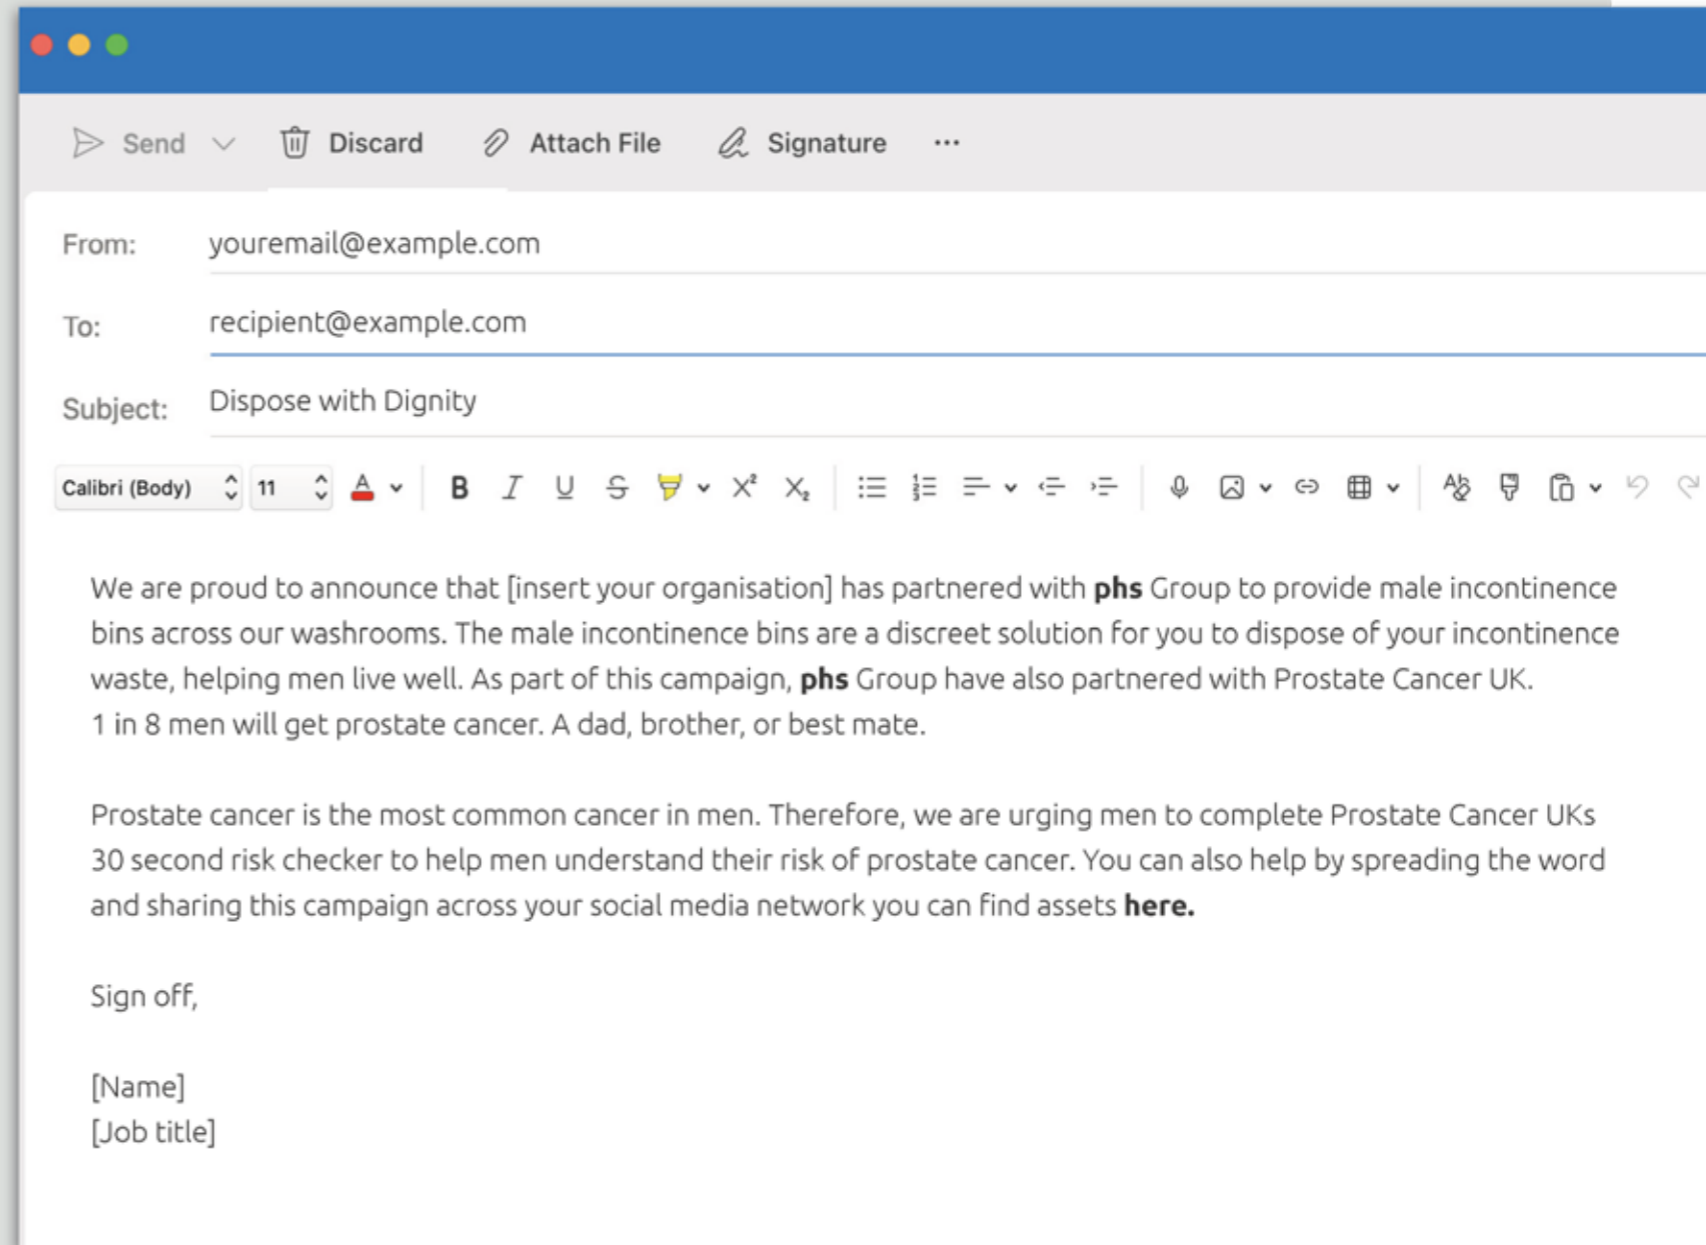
Send Discard Attach File Signature ···

From: youremail@example.com

To: recipient@example.com

Subject: Dispose with Dignity

Calibri (Body) 11

We are proud to announce that [insert your organisation] has partnered with **phs** Group to provide male incontinence bins across our washrooms. The male incontinence bins are a discreet solution for you to dispose of your incontinence waste, helping men live well. As part of this campaign, **phs** Group have also partnered with Prostate Cancer UK.
1 in 8 men will get prostate cancer. A dad, brother, or best mate.

Prostate cancer is the most common cancer in men. Therefore, we are urging men to complete Prostate Cancer UKs 30 second risk checker to help men understand their risk of prostate cancer. You can also help by spreading the word and sharing this campaign across your social media network you can find assets **here.**

Sign off,

[Name]
[Job title]